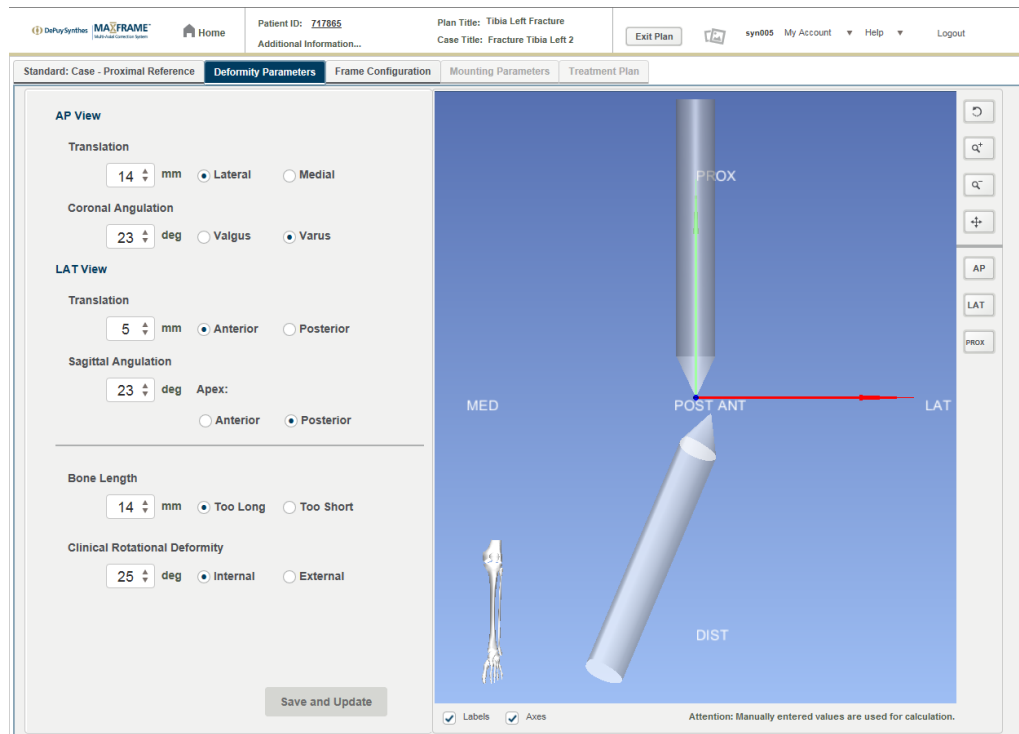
DePuySynthes MAXFRAME™ Multi-Axial Correction System

Home

Patient ID: 717865
Additional Information...

Plan Title: Tibia Left Fracture
Case Title: Fracture Tibia Left 2

Exit Plan

syn005 My Account ▼ Help ▼ Logout

Standard: Case - Proximal Reference | Deformity Parameters | Frame Configuration | Mounting Parameters | Treatment Plan

AP View

Translation
14 mm Lateral Medial

Coronal Angulation
23 deg Valgus Varus

LAT View

Translation
5 mm Anterior Posterior

Sagittal Angulation
23 deg Apex:
Anterior Posterior

Bone Length
14 mm Too Long Too Short

Clinical Rotational Deformity
25 deg Internal External

Save and Update

PROX
MED
POST ANT
LAT
DIST

AP
LAT
PROX

Labels Axes

Attention: Manually entered values are used for calculation.